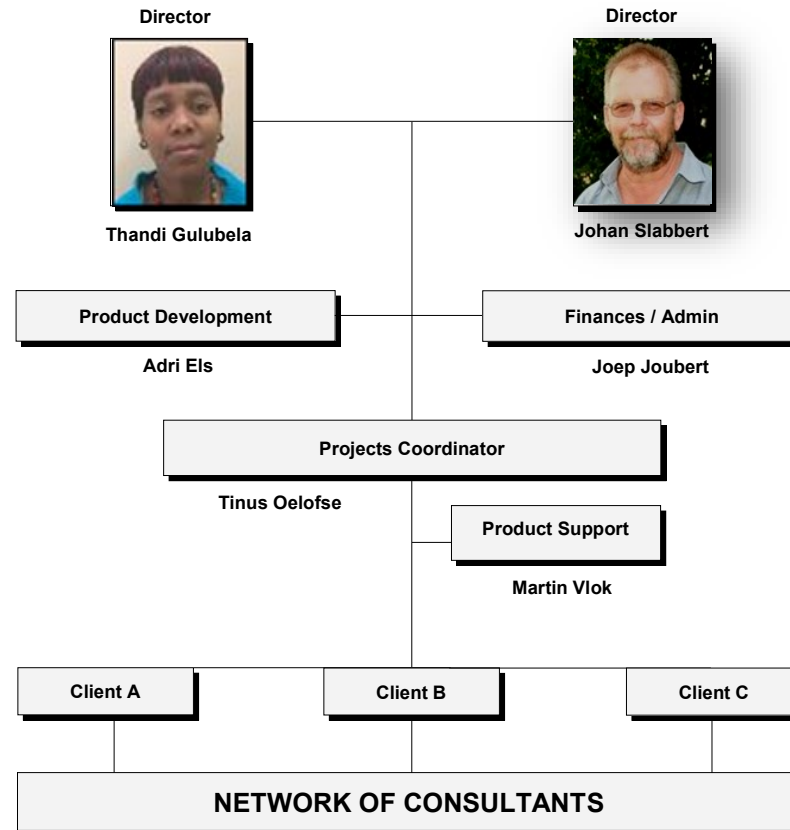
Director

Director

Thandi Gulubela

Johan Slabbert

Product Development

Adri Els

Finances / Admin

Joep Joubert

Projects Coordinator

Tinus Oelofse

Product Support

Martin Vlok

Client A

Client B

Client C

NETWORK OF CONSULTANTS